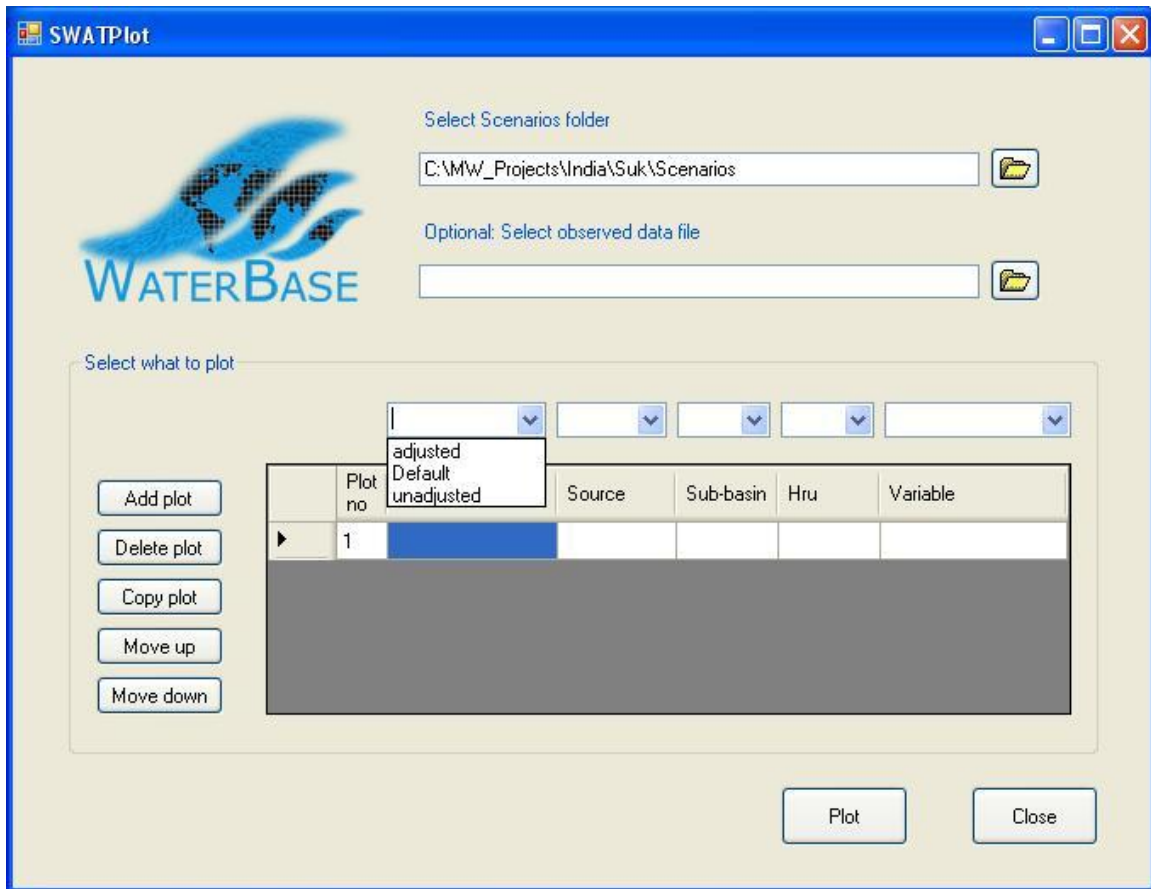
SWATPlot

WATERBASE

Select Scenarios folder

C:\MW_Projects\India\Suk\Scenarios

Optional: Select observed data file

Select what to plot

adjusted
Default
unadjusted

Add plot
Delete plot
Copy plot
Move up
Move down

| | Plot no | | Source | Sub-basin | Hru | Variable |
|---|---|---|---|---|---|---|
| ▸ | 1 | | | | | |

Plot
Close